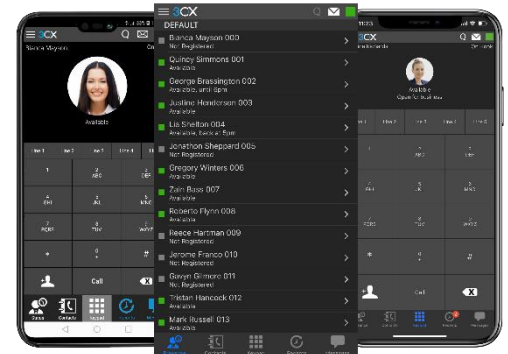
3CX
DEFAULT
Bianca Mayson 000
Not Registered
Quincy Simmons 001
Available
George Brassington 002
Available, until 5pm
Justine Henderson 003
Available
Lia Shelton 004
Available, back at 5pm
Jonathon Sheppard 005
Not Registered
Gregory Winters 006
Not Registered
Zain Bass 007
Available
Roberto Flynn 008
Available
Reece Hartman 009
Not Registered
Jerome Franco 010
Not Registered
Gavyn Gilmore 011
Not Registered
Tristan Hancock 012
Available
Mark Russell 013
Available

Bianca Mayson
Available
1
2 ABC
3 DEF
4 GHI
5 JKL
6 MNO
7 PQRS
8 TUV
9 WXYZ
*
0 +
#
Call

3CX
Available
1
2 ABC
3 DEF
4 GHI
5 JKL
6 MNO
7 PQRS
8 TUV
9 WXYZ
*
0
#
Call